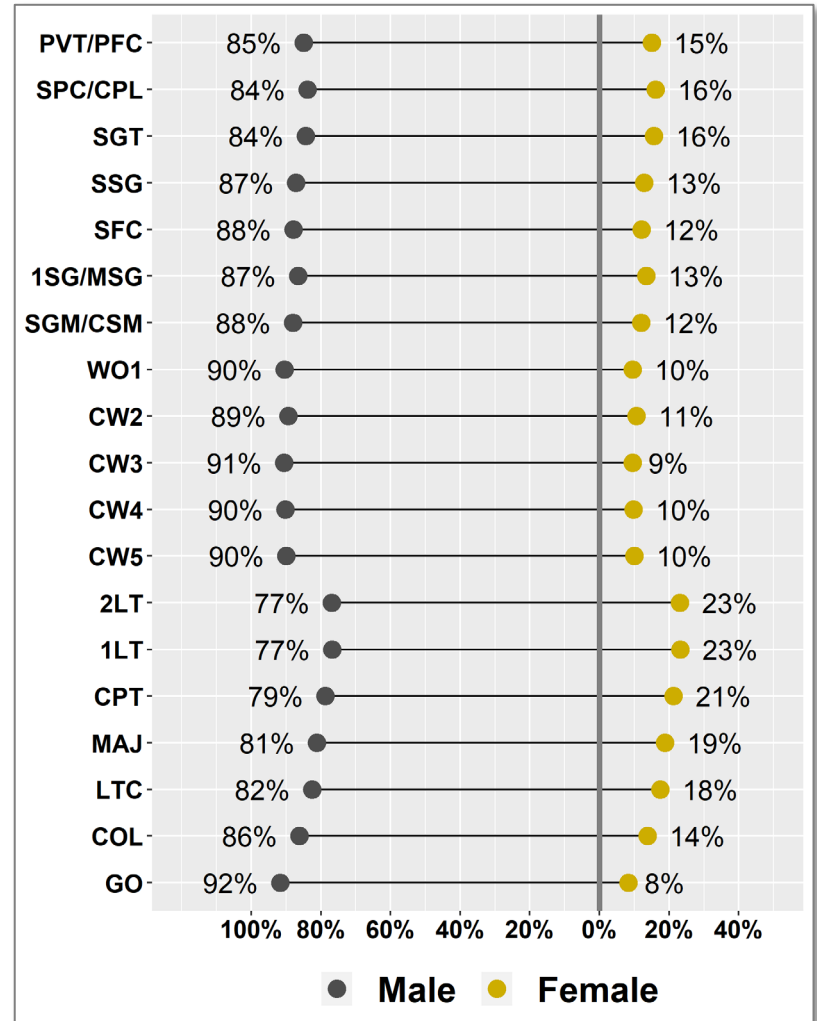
PVT/PFC 85% 15%
SPC/CPL 84% 16%
SGT 84% 16%
SSG 87% 13%
SFC 88% 12%
1SG/MSG 87% 13%
SGM/CSM 88% 12%
WO1 90% 10%
CW2 89% 11%
CW3 91% 9%
CW4 90% 10%
CW5 90% 10%
2LT 77% 23%
1LT 77% 23%
CPT 79% 21%
MAJ 81% 19%
LTC 82% 18%
COL 86% 14%
GO 92% 8%

100% 80% 60% 40% 20% 0% 20% 40%

Male Female